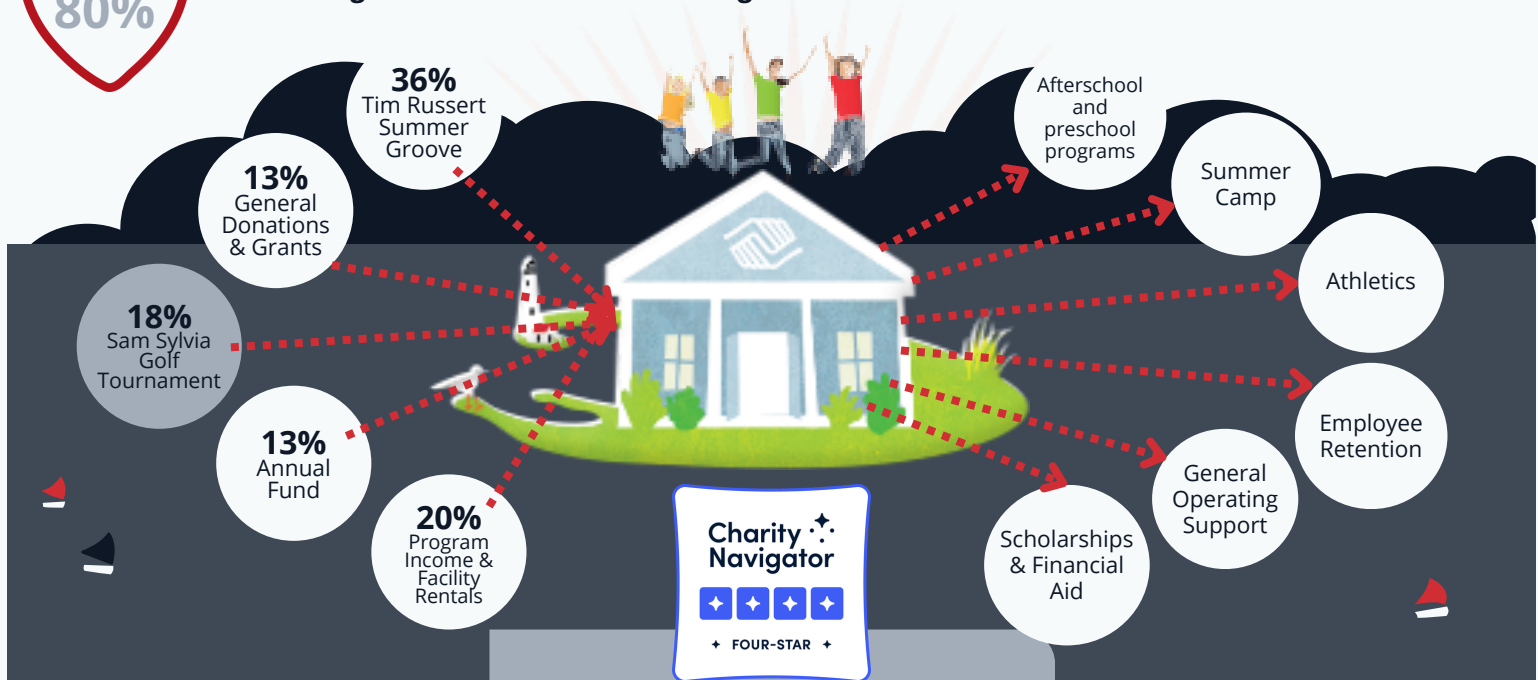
80%

36%
Tim Russert Summer Groove

13%
General Donations & Grants

18%
Sam Sylvia Golf Tournament

13%
Annual Fund

20%
Program Income & Facility Rentals

Afterschool and preschool programs

Summer Camp

Athletics

Employee Retention

General Operating Support

Scholarships & Financial Aid

Charity Navigator

FOUR-STAR